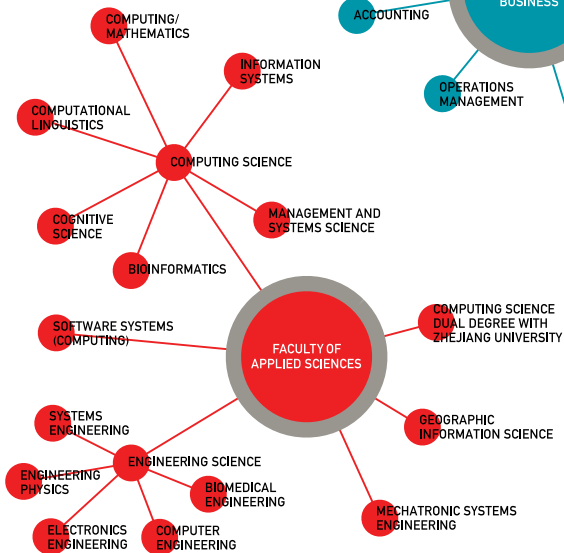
ACCOUNTING

BUSINESS

OPERATIONS MANAGEMENT

COMPUTING/ MATHEMATICS

INFORMATION SYSTEMS

COMPUTATIONAL LINGUISTICS

COMPUTING SCIENCE

COGNITIVE SCIENCE

MANAGEMENT AND SYSTEMS SCIENCE

BIOINFORMATICS

SOFTWARE SYSTEMS (COMPUTING)

FACULTY OF APPLIED SCIENCES

COMPUTING SCIENCE DUAL DEGREE WITH ZHEJIANG UNIVERSITY

SYSTEMS ENGINEERING

GEOGRAPHIC INFORMATION SCIENCE

ENGINEERING SCIENCE

ENGINEERING PHYSICS

BIOMEDICAL ENGINEERING

MECHATRONIC SYSTEMS ENGINEERING

ELECTRONICS ENGINEERING

COMPUTER ENGINEERING